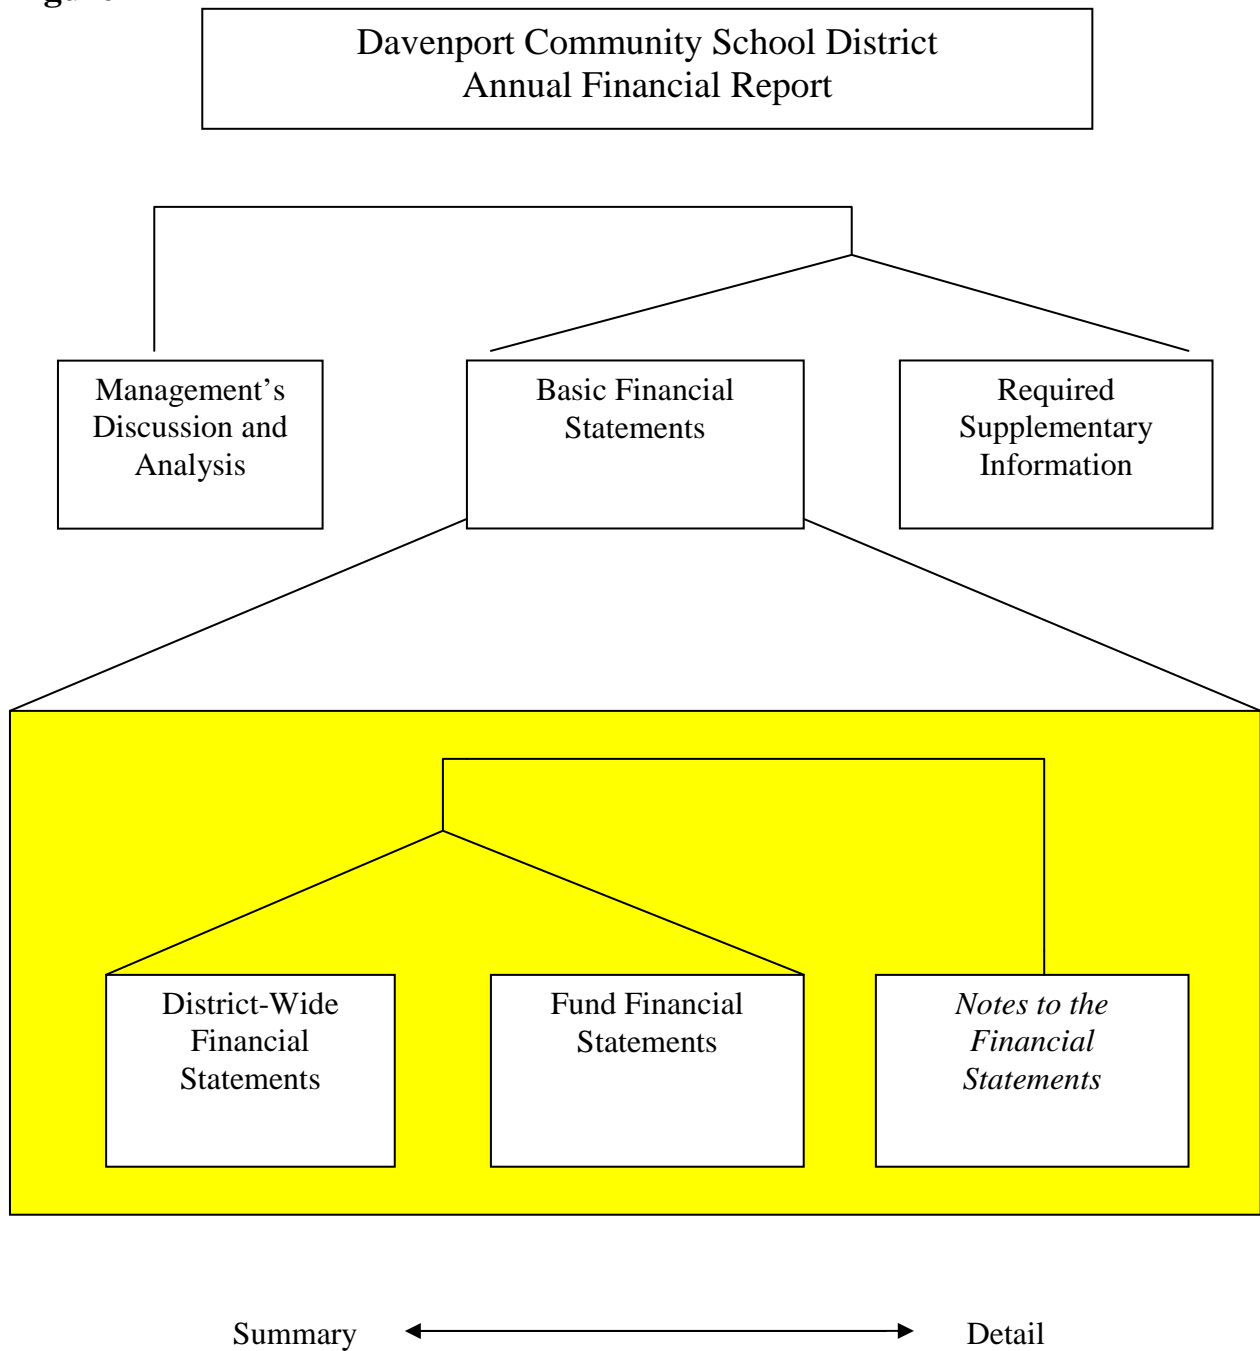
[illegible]

Davenport Community School District
Annual Financial Report

Management's Discussion and Analysis

Basic Financial Statements

Required Supplementary Information

District-Wide Financial Statements

Fund Financial Statements

*Notes to the Financial Statements*

Summary ⟷ Detail